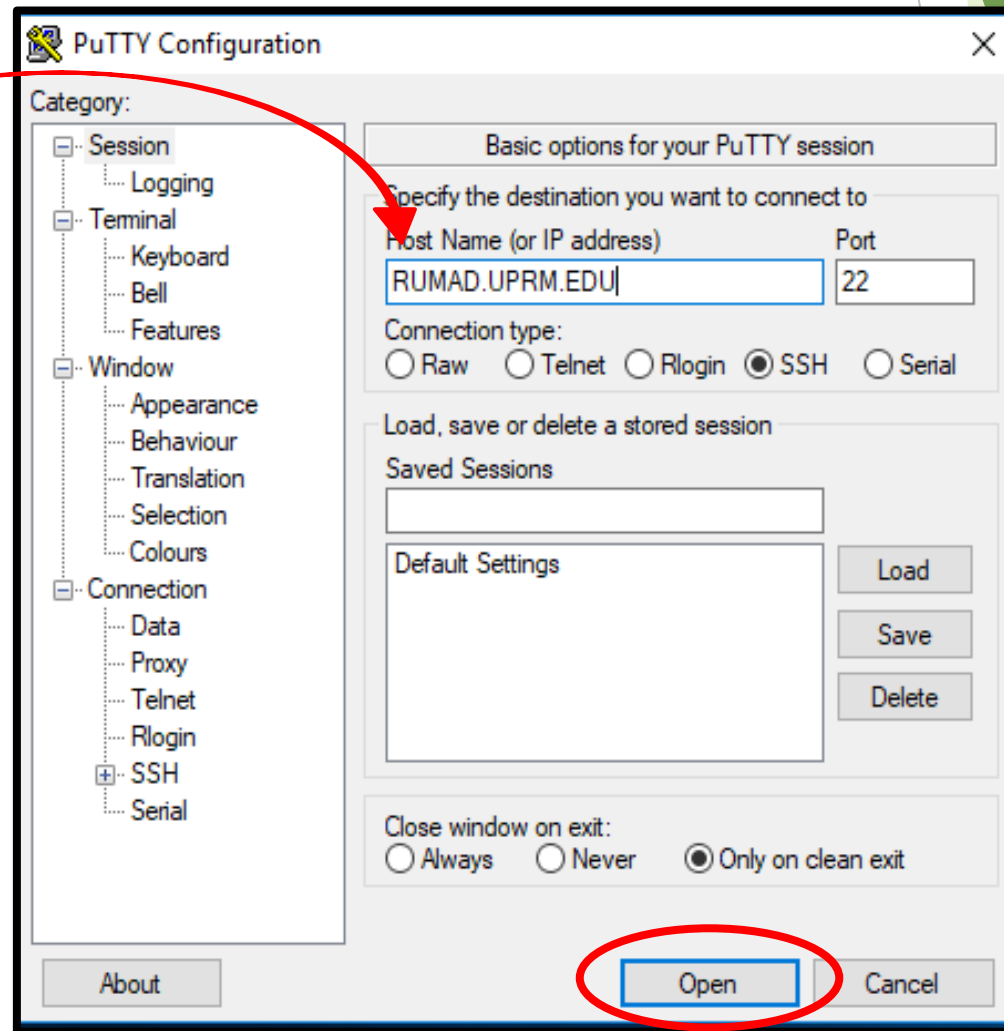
PuTTY Configuration

Category:

Session
Logging
Terminal
Keyboard
Bell
Features
Window
Appearance
Behaviour
Translation
Selection
Colours
Connection
Data
Proxy
Telnet
Rlogin
SSH
Serial

Basic options for your PuTTY session

Specify the destination you want to connect to

Host Name (or IP address)
RUMAD.UPRM.EDU

Port
22

Connection type:
Raw Telnet Rlogin SSH Serial

Load, save or delete a stored session

Saved Sessions

Default Settings

Load
Save
Delete

Close window on exit:
Always Never Only on clean exit

About
Open
Cancel